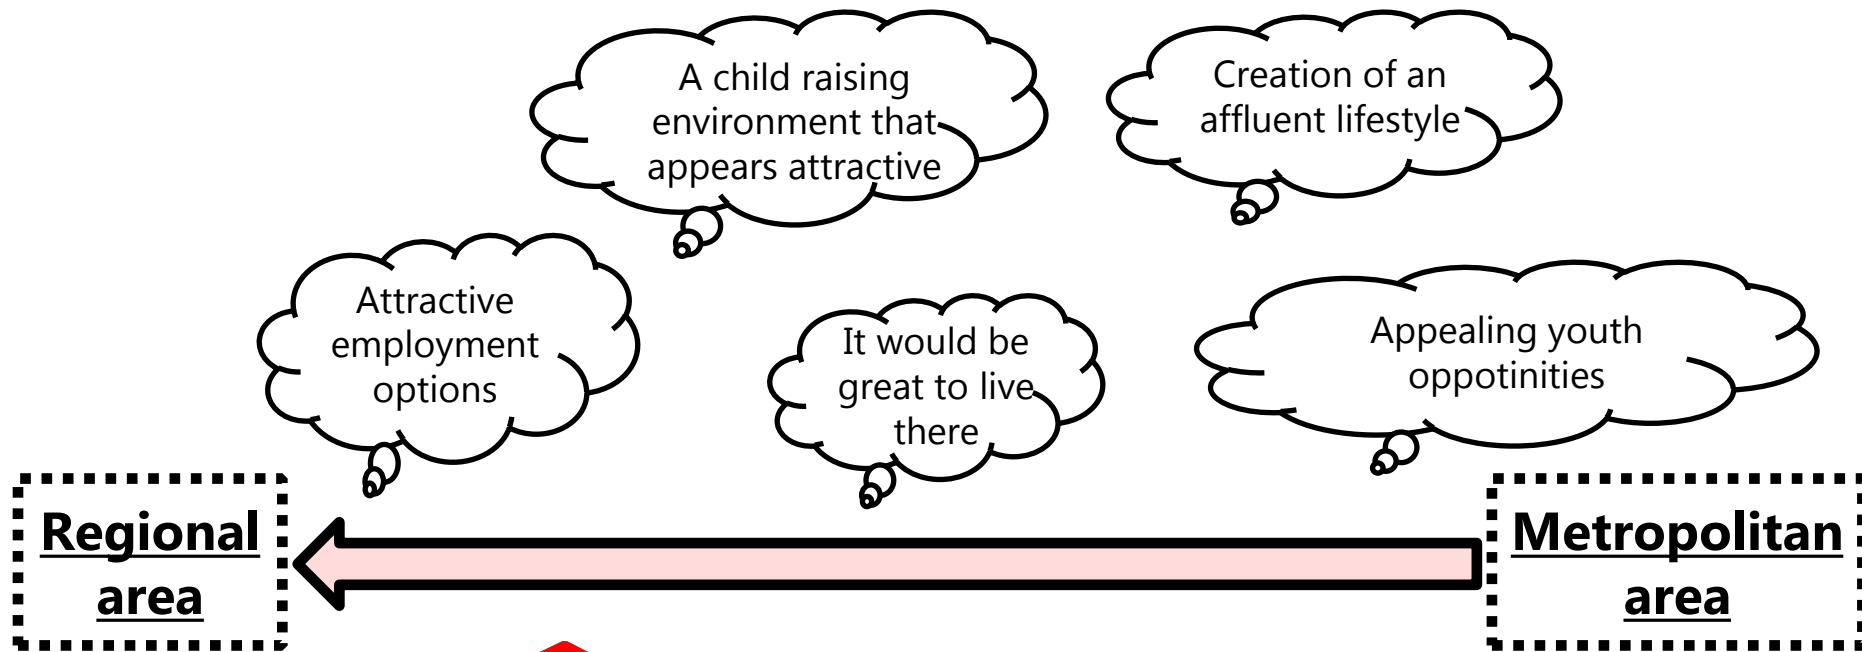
A child raising environment that appears attractive

Creation of an affluent lifestyle

Attractive employment options

It would be great to live there

Appealing youth oppotinities

Regional area

Metropolitan area